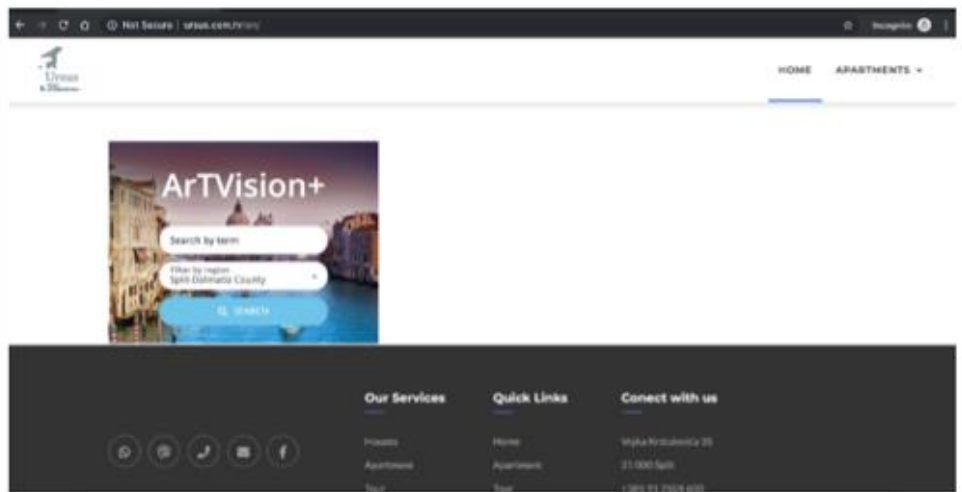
Not Secure | ursus.com.hr/en/

Incognito

Ursus

HOME APARTMENTS

ArTVision+

Search by term

Filter by region
Split-Dalmatia County

SEARCH

Our Services
Hostels
Apartment
Tour

Quick Links
Home
Apartment
Tour

Conect with us
Vojka Krstulovića 35
21 000 Split
+385 91 2504 600